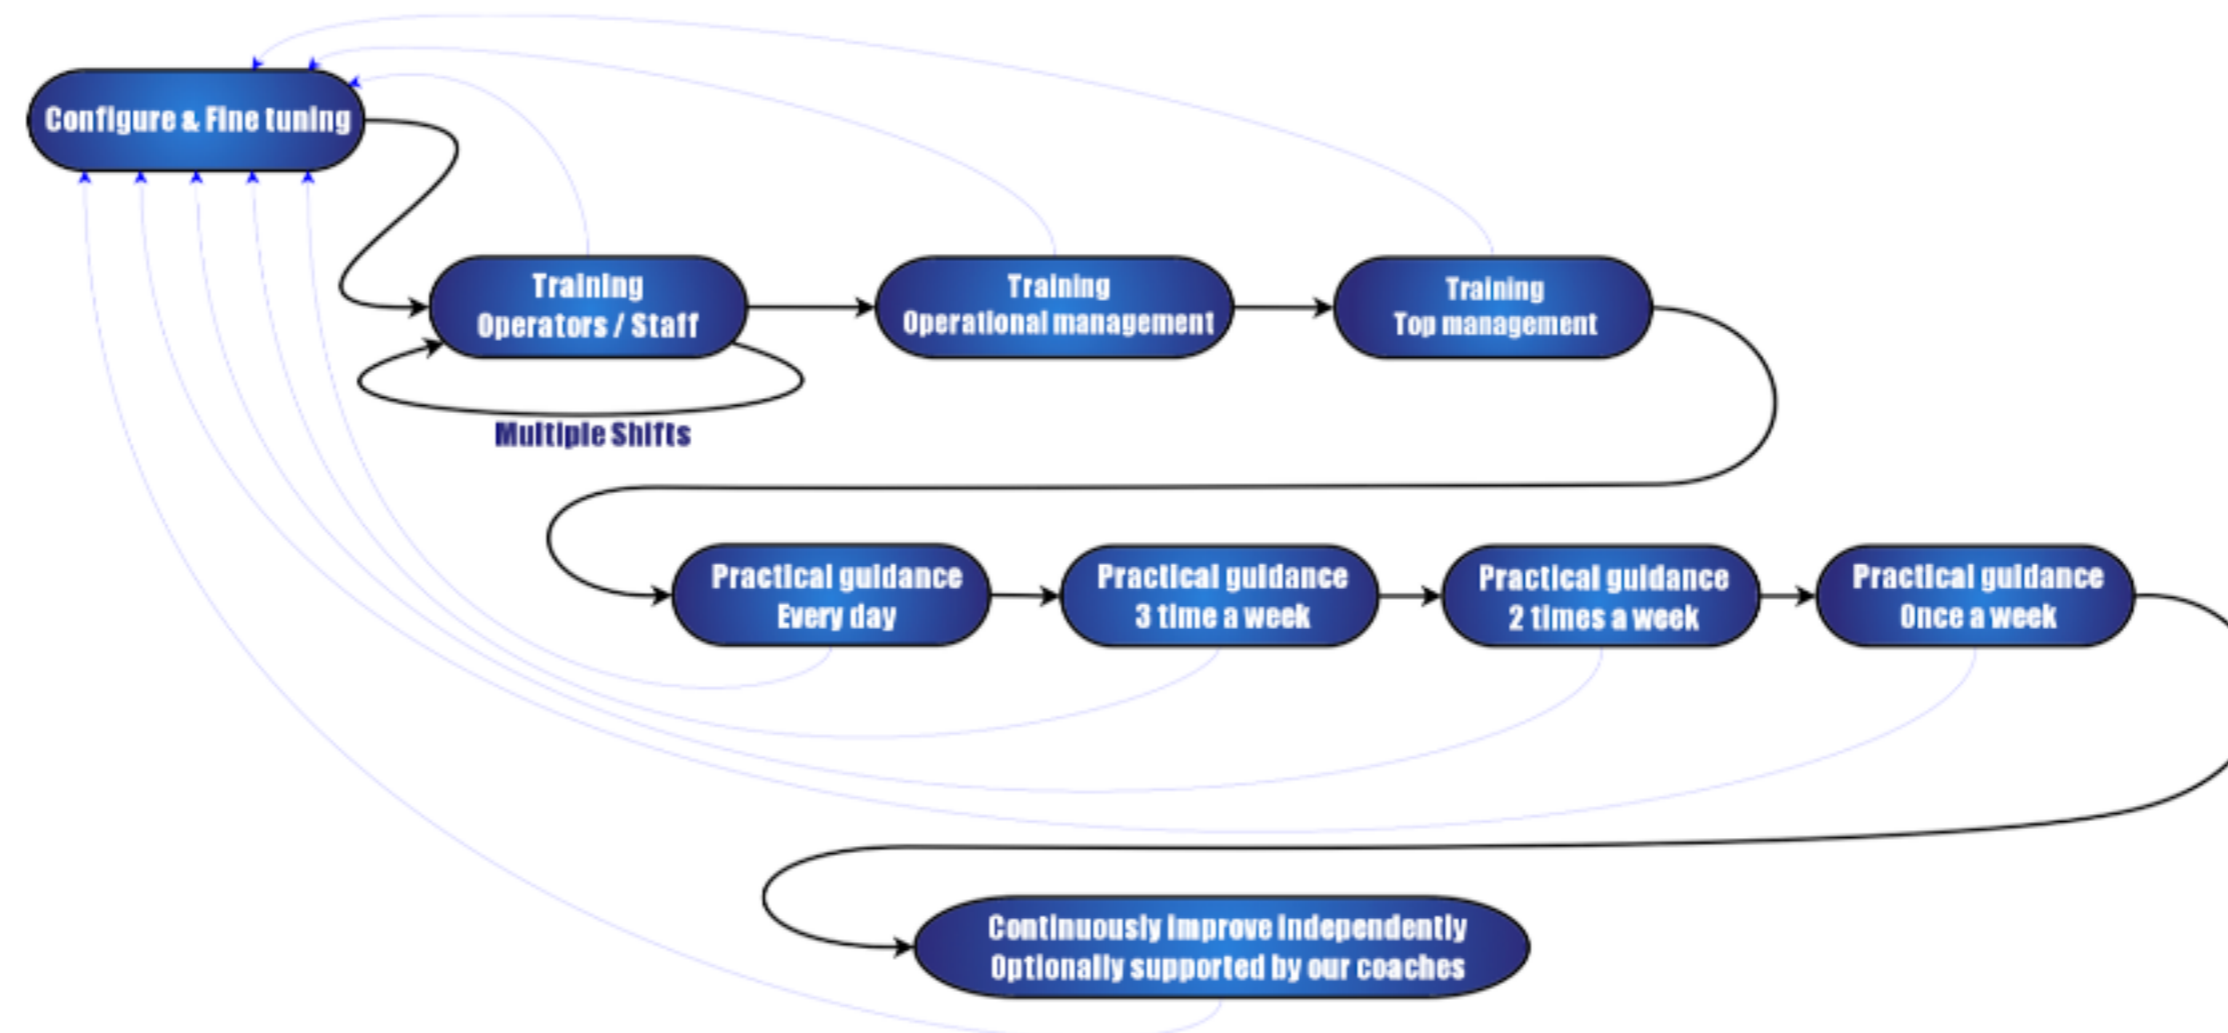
Configure & Fine tuning

Training
Operators / Staff

Multiple Shifts

Training
Operational management

Training
Top management

Practical guidance
Every day

Practical guidance
3 time a week

Practical guidance
2 times a week

Practical guidance
Once a week

Continuously improve independently
Optionally supported by our coaches